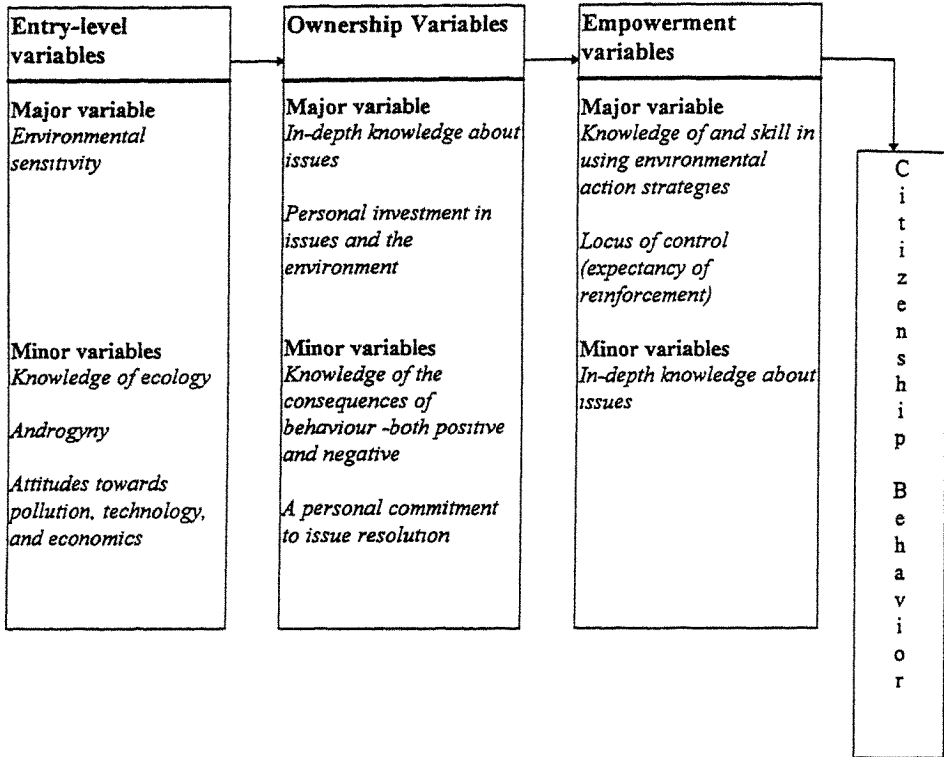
Entry-level variables

Major variable
Environmental sensitivity

Minor variables
Knowledge of ecology

Androgyny

Attitudes towards pollution, technology, and economics

Ownership Variables

Major variable
In-depth knowledge about issues

Personal investment in issues and the environment

Minor variables
Knowledge of the consequences of behaviour -both positive and negative

A personal commitment to issue resolution

Empowerment variables

Major variable
Knowledge of and skill in using environmental action strategies

Locus of control (expectancy of reinforcement)

Minor variables
In-depth knowledge about issues

Citizenship Behavior